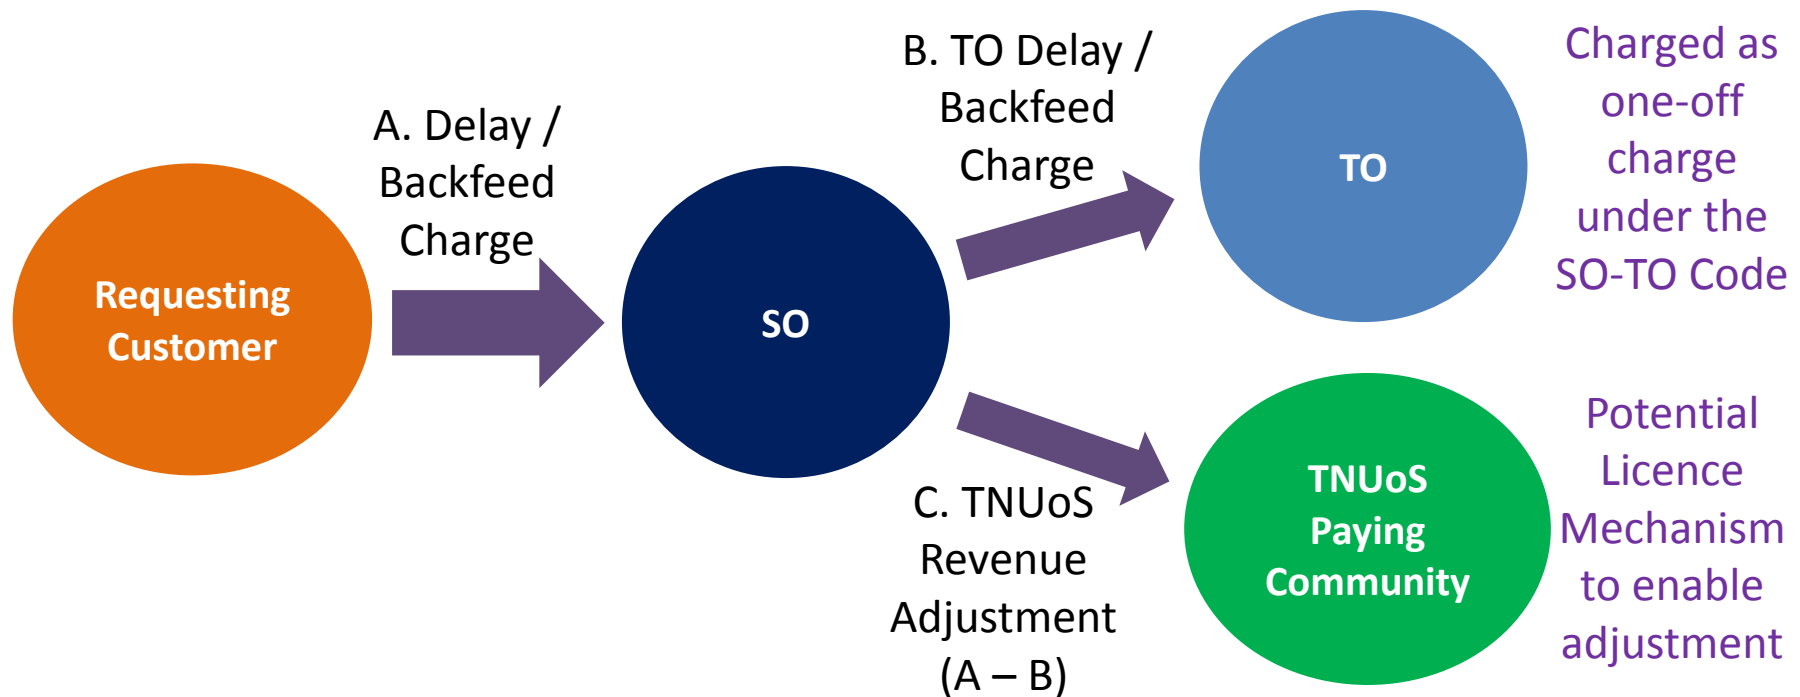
Requesting Customer

A. Delay / Backfeed Charge

SO

B. TO Delay / Backfeed Charge

TO

Charged as one-off charge under the SO-TO Code

C. TNUoS Revenue Adjustment (A – B)

TNUoS Paying Community

Potential Licence Mechanism to enable adjustment